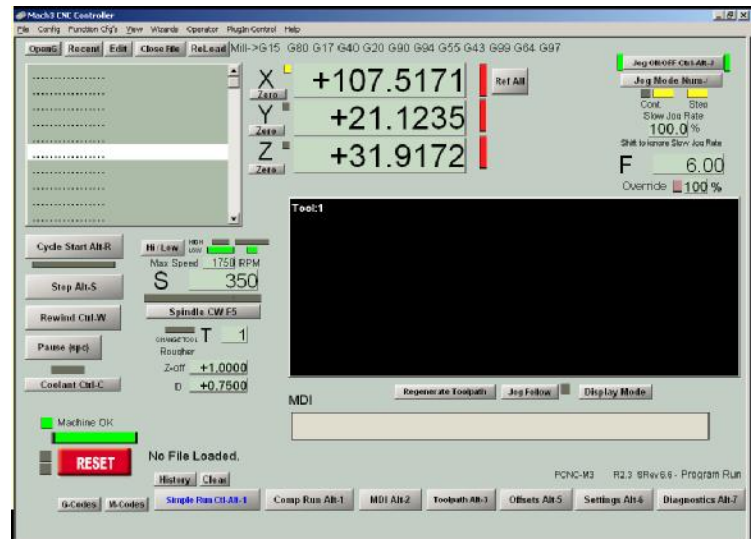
Mach3 CNC Controller

File Config Function Cfg's View Wizards Operator PlugIn Control Help

OpenG Recent Edit Close File ReLoad Mill->G15 G80 G17 G40 G20 G90 G94 G55 G43 G99 G64 G97

X +107.5171
Zero
Y +21.1235
Zero
Z +31.9172
Zero

Ref All

Jog ON/OFF Ctrl-Alt-J
Jog Mode Num-/
Cont. Step
Slow Jog Rate
100.0 %
Shift to ignore Slow Jog Rate

F 6.00
Override 100 %

Tool:1

Cycle Start Alt-R
Stop Alt-S
Rewind Ctrl-W
Pause (spc)
Coolant Ctrl-C

Hi / Low HIGH LOW
Max Speed 1750 RPM
S 350
Spindle CW F5

CHANGE TOOL T 1
Roughter
Z-off +1.0000
D +0.7500

Regenerate Toolpath Jog Follow Display Mode

MDI

Machine OK

RESET

No File Loaded.

History Clear

PCNC-M3 R2.3 SRev6.6 - Program Run

G-Codes M-Codes Simple Run Ctrl-Alt-1 Comp Run Alt-1 MDI Alt-2 Toolpath Alt-3 Offsets Alt-5 Settings Alt-6 Diagnostics Alt-7